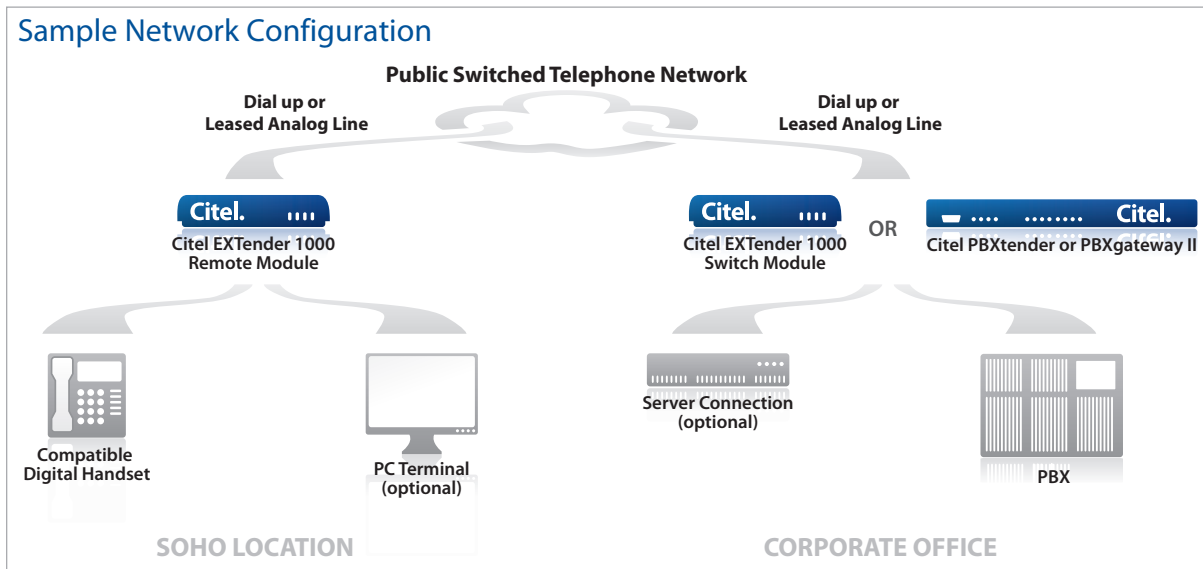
Sample Network Configuration

Public Switched Telephone Network

Dial up or Leased Analog Line

Dial up or Leased Analog Line

Citel.

Citel EXTender 1000 Remote Module

Citel.

Citel EXTender 1000 Switch Module

OR

Citel.

Citel PBXtender or PBXgateway II

Compatible Digital Handset

PC Terminal (optional)

Server Connection (optional)

PBX

SOHO LOCATION

CORPORATE OFFICE